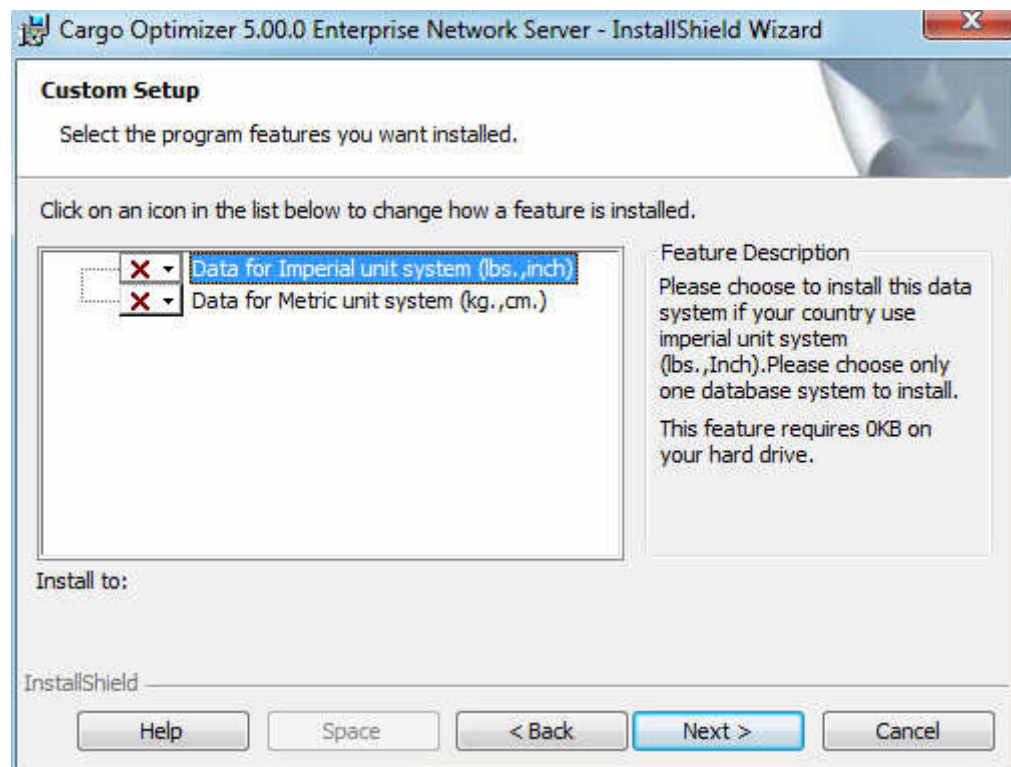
Cargo Optimizer 5.00.0 Enterprise Network Server - InstallShield Wizard

Custom Setup

Select the program features you want installed.

Click on an icon in the list below to change how a feature is installed.

Data for Imperial unit system (lbs.,inch)
Data for Metric unit system (kg.,cm.)

Feature Description

Please choose to install this data system if your country use imperial unit system (lbs.,Inch).Please choose only one database system to install.

This feature requires 0KB on your hard drive.

Install to:

InstallShield

Help
Space
< Back
Next >
Cancel